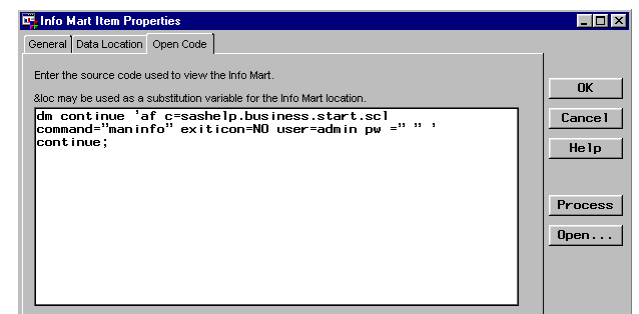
Info Mart Item Properties

General | Data Location | Open Code

Enter the source code used to view the Info Mart.

&loc may be used as a substitution variable for the Info Mart location.

dm continue 'af c=sashelp.business.start.scl command="maninfo" exiticon=NO user=admin pw =" " ' continue;

OK

Cancel

Help

Process

Open...